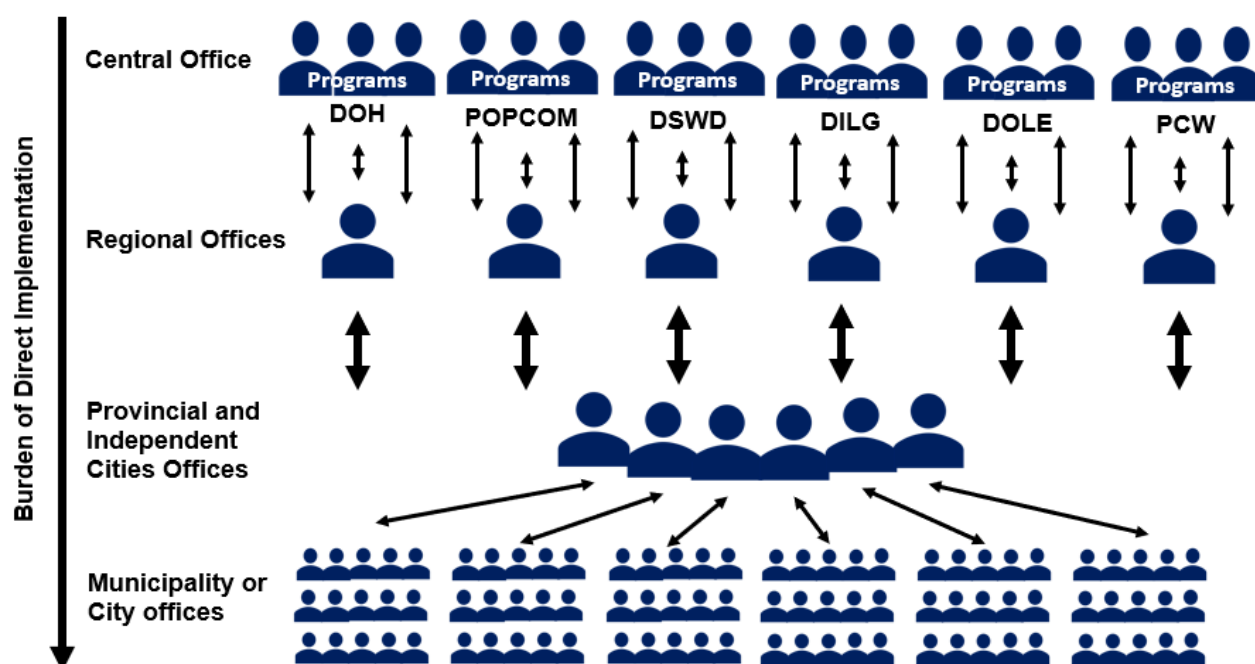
Burden of Direct Implementation

Central Office

Programs
DOH

Programs
POPCOM

Programs
DSWD

Programs
DILG

Programs
DOLE

Programs
PCW

Regional Offices

Provincial and Independent Cities Offices

Municipality or City offices